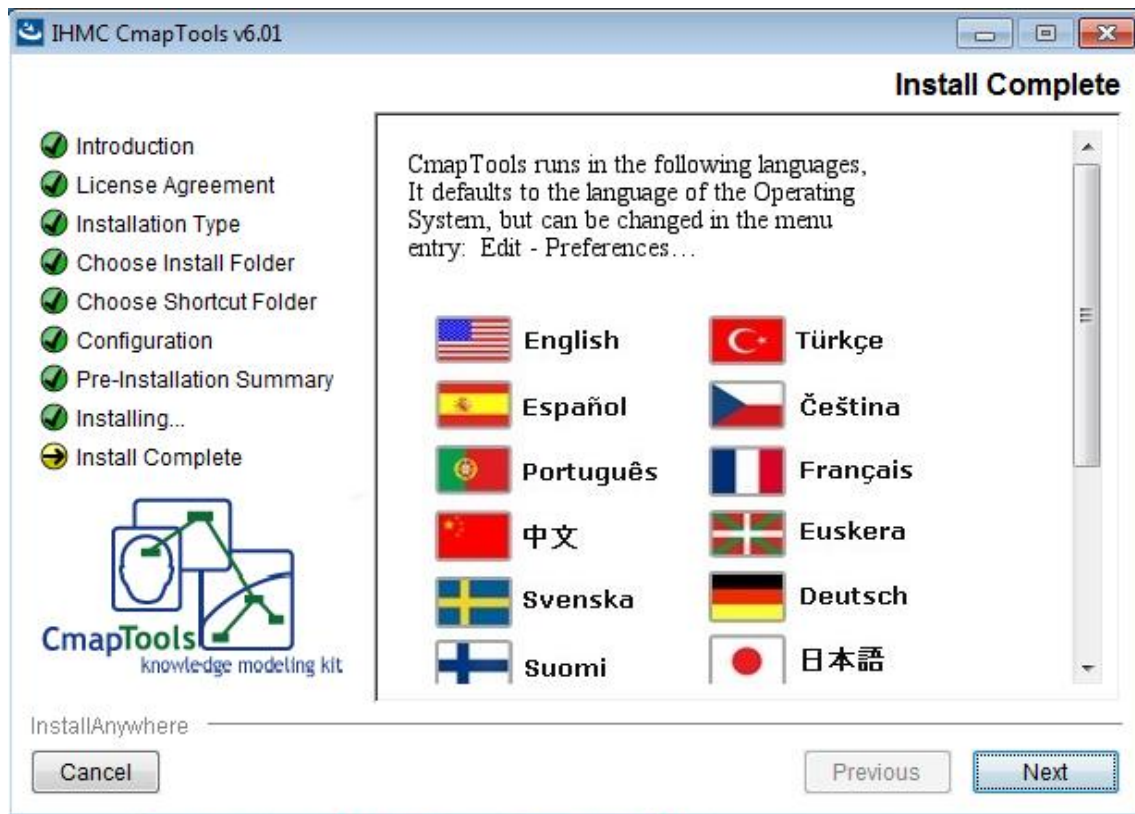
IHMC CmapTools v6.01

Install Complete

Introduction
License Agreement
Installation Type
Choose Install Folder
Choose Shortcut Folder
Configuration
Pre-Installation Summary
Installing...
Install Complete

CmapTools
knowledge modeling kit

CmapTools runs in the following languages, It defaults to the language of the Operating System, but can be changed in the menu entry: Edit - Preferences…

English
Türkçe
Español
Čeština
Português
Français
中文
Euskera
Svenska
Deutsch
Suomi
日本語

InstallAnywhere

Cancel

Previous

Next